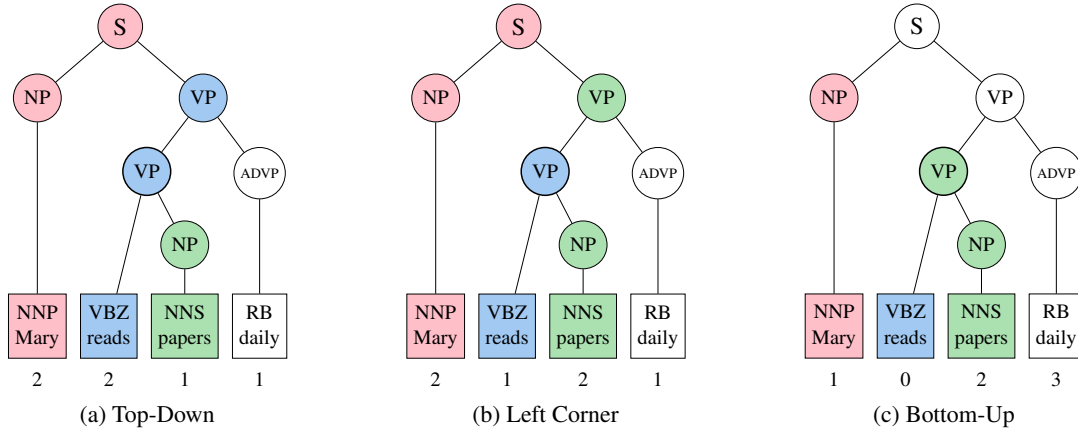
S
NP
VP
VP
ADVP
NP
NNP Mary
VBZ reads
NNS papers
RB daily
2 2 1 1
(a) Top-Down

S
NP
VP
VP
ADVP
NP
NNP Mary
VBZ reads
NNS papers
RB daily
2 1 2 1
(b) Left Corner

S
NP
VP
VP
ADVP
NP
NNP Mary
VBZ reads
NNS papers
RB daily
1 0 2 3
(c) Bottom-Up